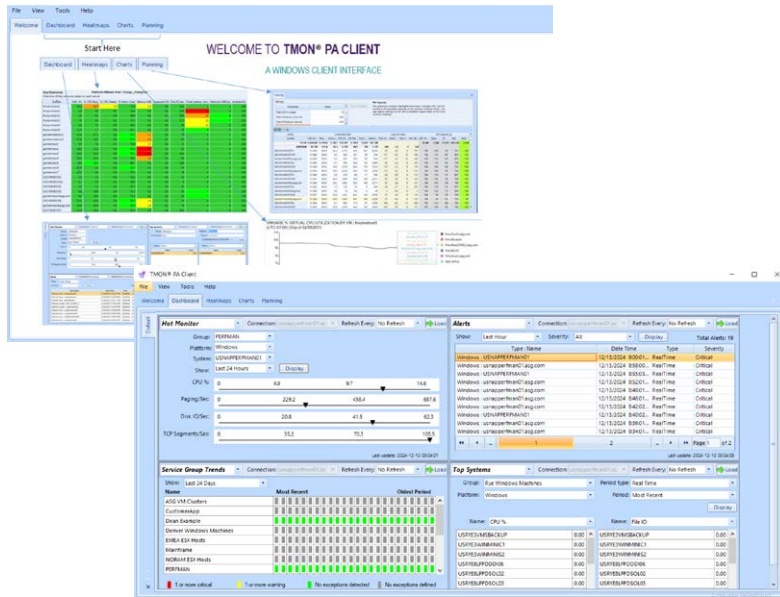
File View Tools Help

Welcome Dashboard Heatmaps Charts Planning

Start Here

Dashboard Heatmaps Charts Planning

WELCOME TO TMON® PA CLIENT

A WINDOWS CLIENT INTERFACE

TMON® PA Client

File View Tools Help

Welcome Dashboard Heatmaps Charts Planning

Hot Monitor

Connection: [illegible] Refresh Every: No Refresh Load

Group: PERFMAN

Platform: Windows

System: USNAPPERFMAN01

Show: Last 24 Hours Display

CPU %: 0 4.8 9.7 14.6

Paging/Sec: 0 229.2 458.4 687.6

Disk IO/Sec: 0 20.8 41.5 62.3

TCP Segments/Sec: 0 35.2 70.3 105.5

Last update: 2024-12-13 09:04:01

Alerts

Connection: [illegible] Refresh Every: No Refresh Load

Show: Last Hour Severity: All Display Total Alerts: 19

| Type : Name | Date Time | Type | Severity |
|---|---|---|---|
| Windows : USNAPPERFMAN01 | 12/13/2024 9:00:01... | RealTime | Critical |
| Windows : usnapperfman01.asg.com | 12/13/2024 8:58:00... | RealTime | Critical |
| Windows : USNAPPERFMAN01 | 12/13/2024 8:55:03... | RealTime | Critical |
| Windows : usnapperfman01.asg.com | 12/13/2024 8:54:00... | RealTime | Critical |
| Windows : usnapperfman01.asg.com | 12/13/2024 8:50:01... | RealTime | Critical |
| Windows : usnapperfman01.asg.com | 12/13/2024 8:46:01... | RealTime | Critical |
| Windows : usnapperfman01.asg.com | 12/13/2024 8:42:00... | RealTime | Critical |
| Windows : USNAPPERFMAN01 | 12/13/2024 8:40:02... | RealTime | Critical |
| Windows : usnapperfman01.asg.com | 12/13/2024 8:38:00... | RealTime | Critical |

1 2 Page 1 of 2

Last update: 2024-12-13 09:04:08

Service Group Trends

Connection: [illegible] Refresh Every: No Refresh Load

Show: Last 24 Days

Name Most Recent Oldest Period

ASG VM Clusters
CustomerApp
Dean Example
Denver Windows Machines
EMEA ESX Hosts
Mainframe
NORAM ESX Hosts
PERFMAN

1 or more critical 1 or more warning No exceptions detected No exceptions defined

Top Systems

Connection: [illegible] Refresh Every: No Refresh Load

Group: Run Windows Machines Period type: Real Time

Platform: Windows Period: Most Recent

Display

Name: CPU % Name: File IO

| USRYE3VMSBACKUP | 0.00 | USRYE3VMSBACKUP | 0.00 |
|---|---|---|---|
| USRYE3WINMINIC1 | 0.00 | USRYE3WINMINIC1 | 0.00 |
| USRYE3WINMINS2 | 0.00 | USRYE3WINMINS2 | 0.00 |
| USRYE8UPFDODI06 | 0.00 | USRYE8UPFDODI06 | 0.00 |
| USRYE8UPFDSOL02 | 0.00 | USRYE8UPFDSOL02 | 0.00 |
| USRYE8UPFDSOL03 | 0.00 | USRYE8UPFDSOL03 | 0.00 |